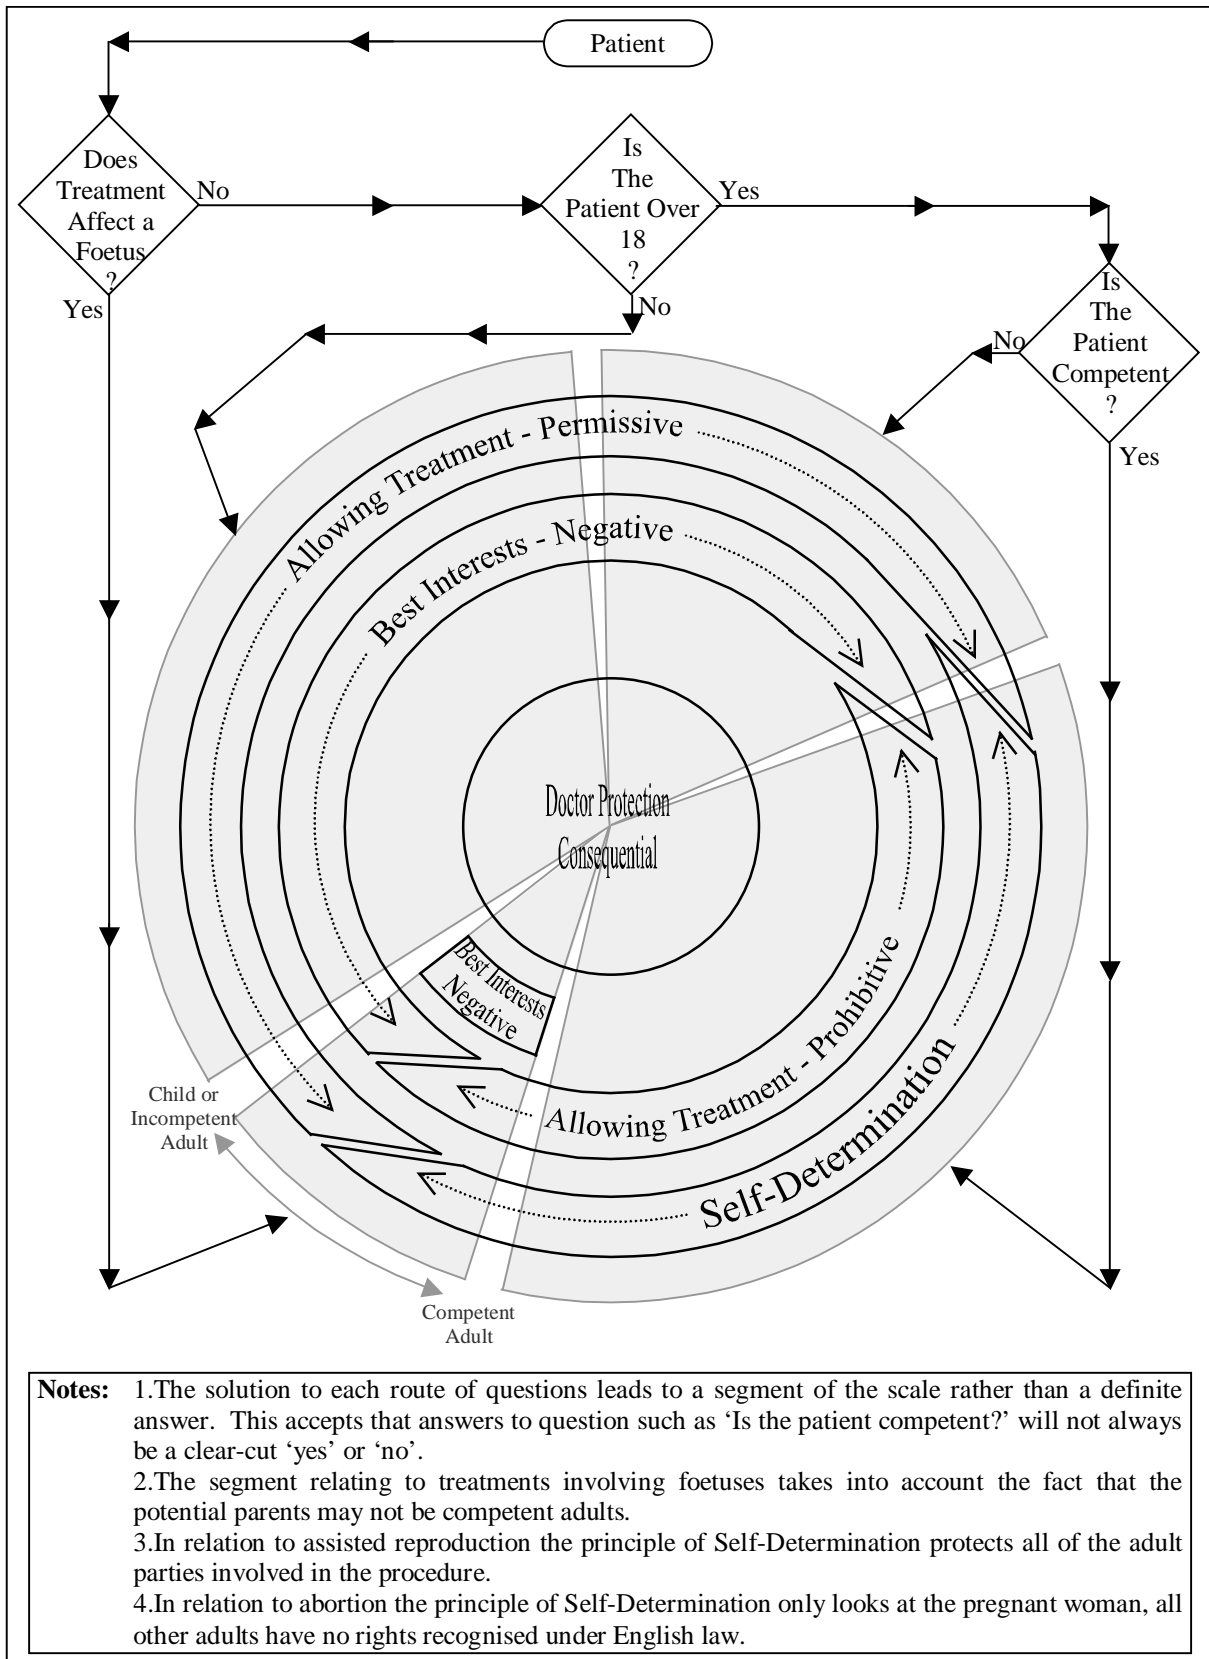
Patient

Does Treatment Affect a Foetus ?

No

Yes

Is The Patient Over 18 ?

Yes

No

Is The Patient Competent ?

No

Yes

Allowing Treatment - Permissive

Best Interests - Negative

Doctor Protection Consequential

Best Interests Negative

Allowing Treatment - Prohibitive

Self-Determination

Child or Incompetent Adult

Competent Adult

Notes: 1.The solution to each route of questions leads to a segment of the scale rather than a definite answer. This accepts that answers to question such as 'Is the patient competent?' will not always be a clear-cut 'yes' or 'no'.
2.The segment relating to treatments involving foetuses takes into account the fact that the potential parents may not be competent adults.
3.In relation to assisted reproduction the principle of Self-Determination protects all of the adult parties involved in the procedure.
4.In relation to abortion the principle of Self-Determination only looks at the pregnant woman, all other adults have no rights recognised under English law.